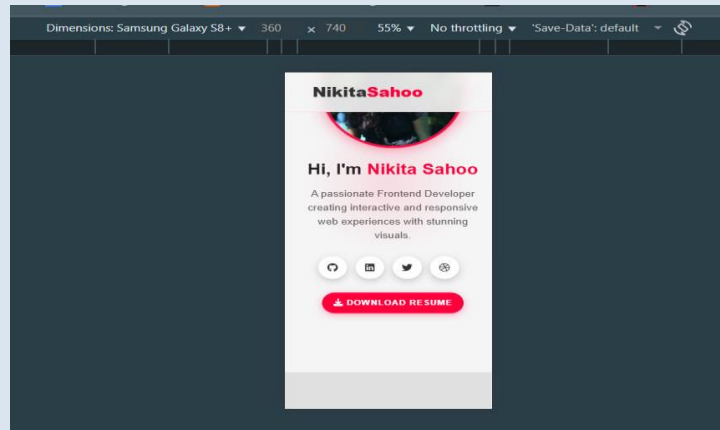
Dimensions: Samsung Galaxy S8+ ▾ 360 × 740 55% ▾ No throttling ▾ 'Save-Data': default ▾

NikitaSahoo

Hi, I'm Nikita Sahoo

A passionate Frontend Developer creating interactive and responsive web experiences with stunning visuals.

DOWNLOAD RESUME